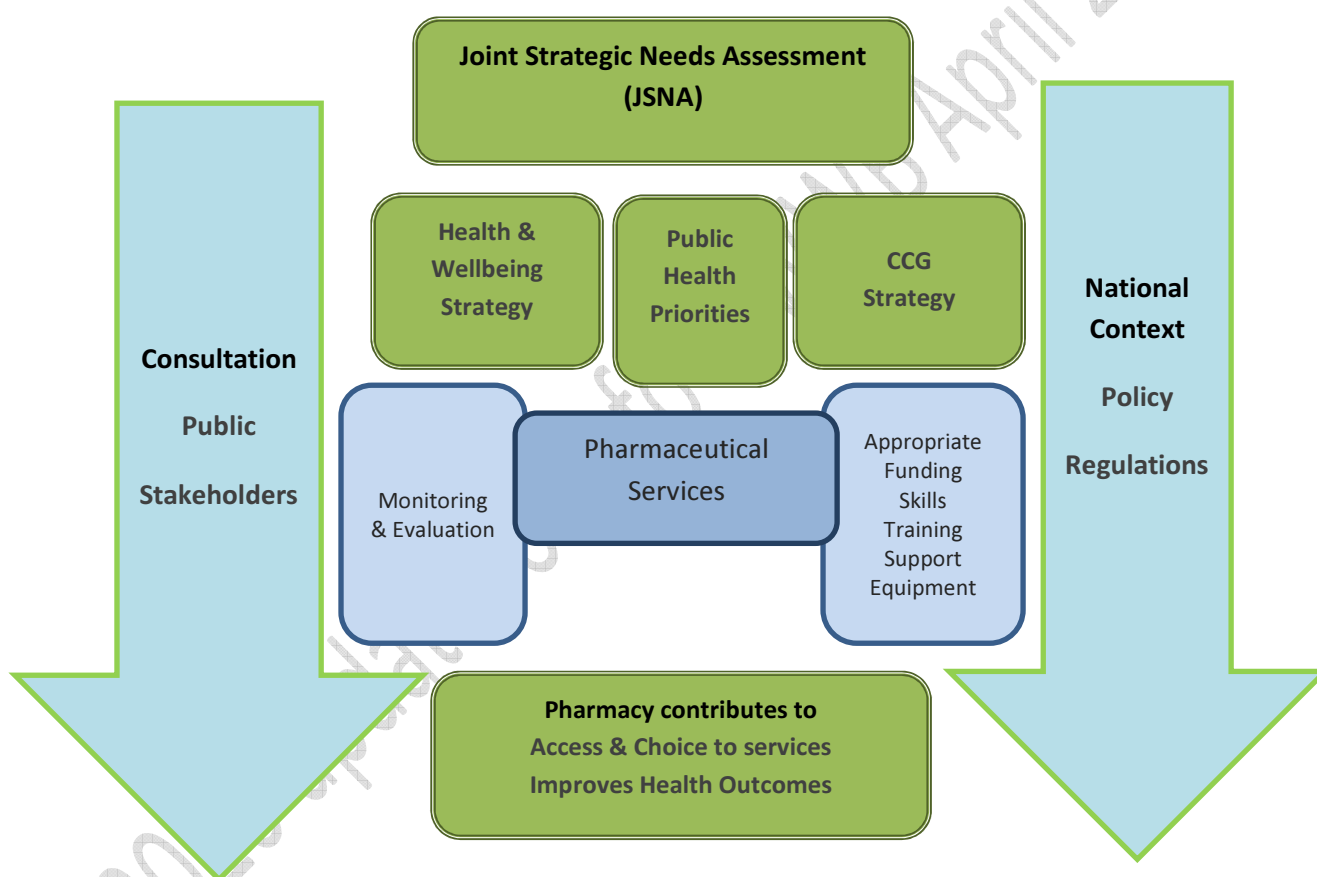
Joint Strategic Needs Assessment (JSNA)

Health & Wellbeing Strategy

Public Health Priorities

CCG Strategy

Consultation

Public

Stakeholders

Monitoring & Evaluation

Pharmaceutical Services

Appropriate Funding Skills Training Support Equipment

National Context

Policy

Regulations

Pharmacy contributes to
Access & Choice to services
Improves Health Outcomes

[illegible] April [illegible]